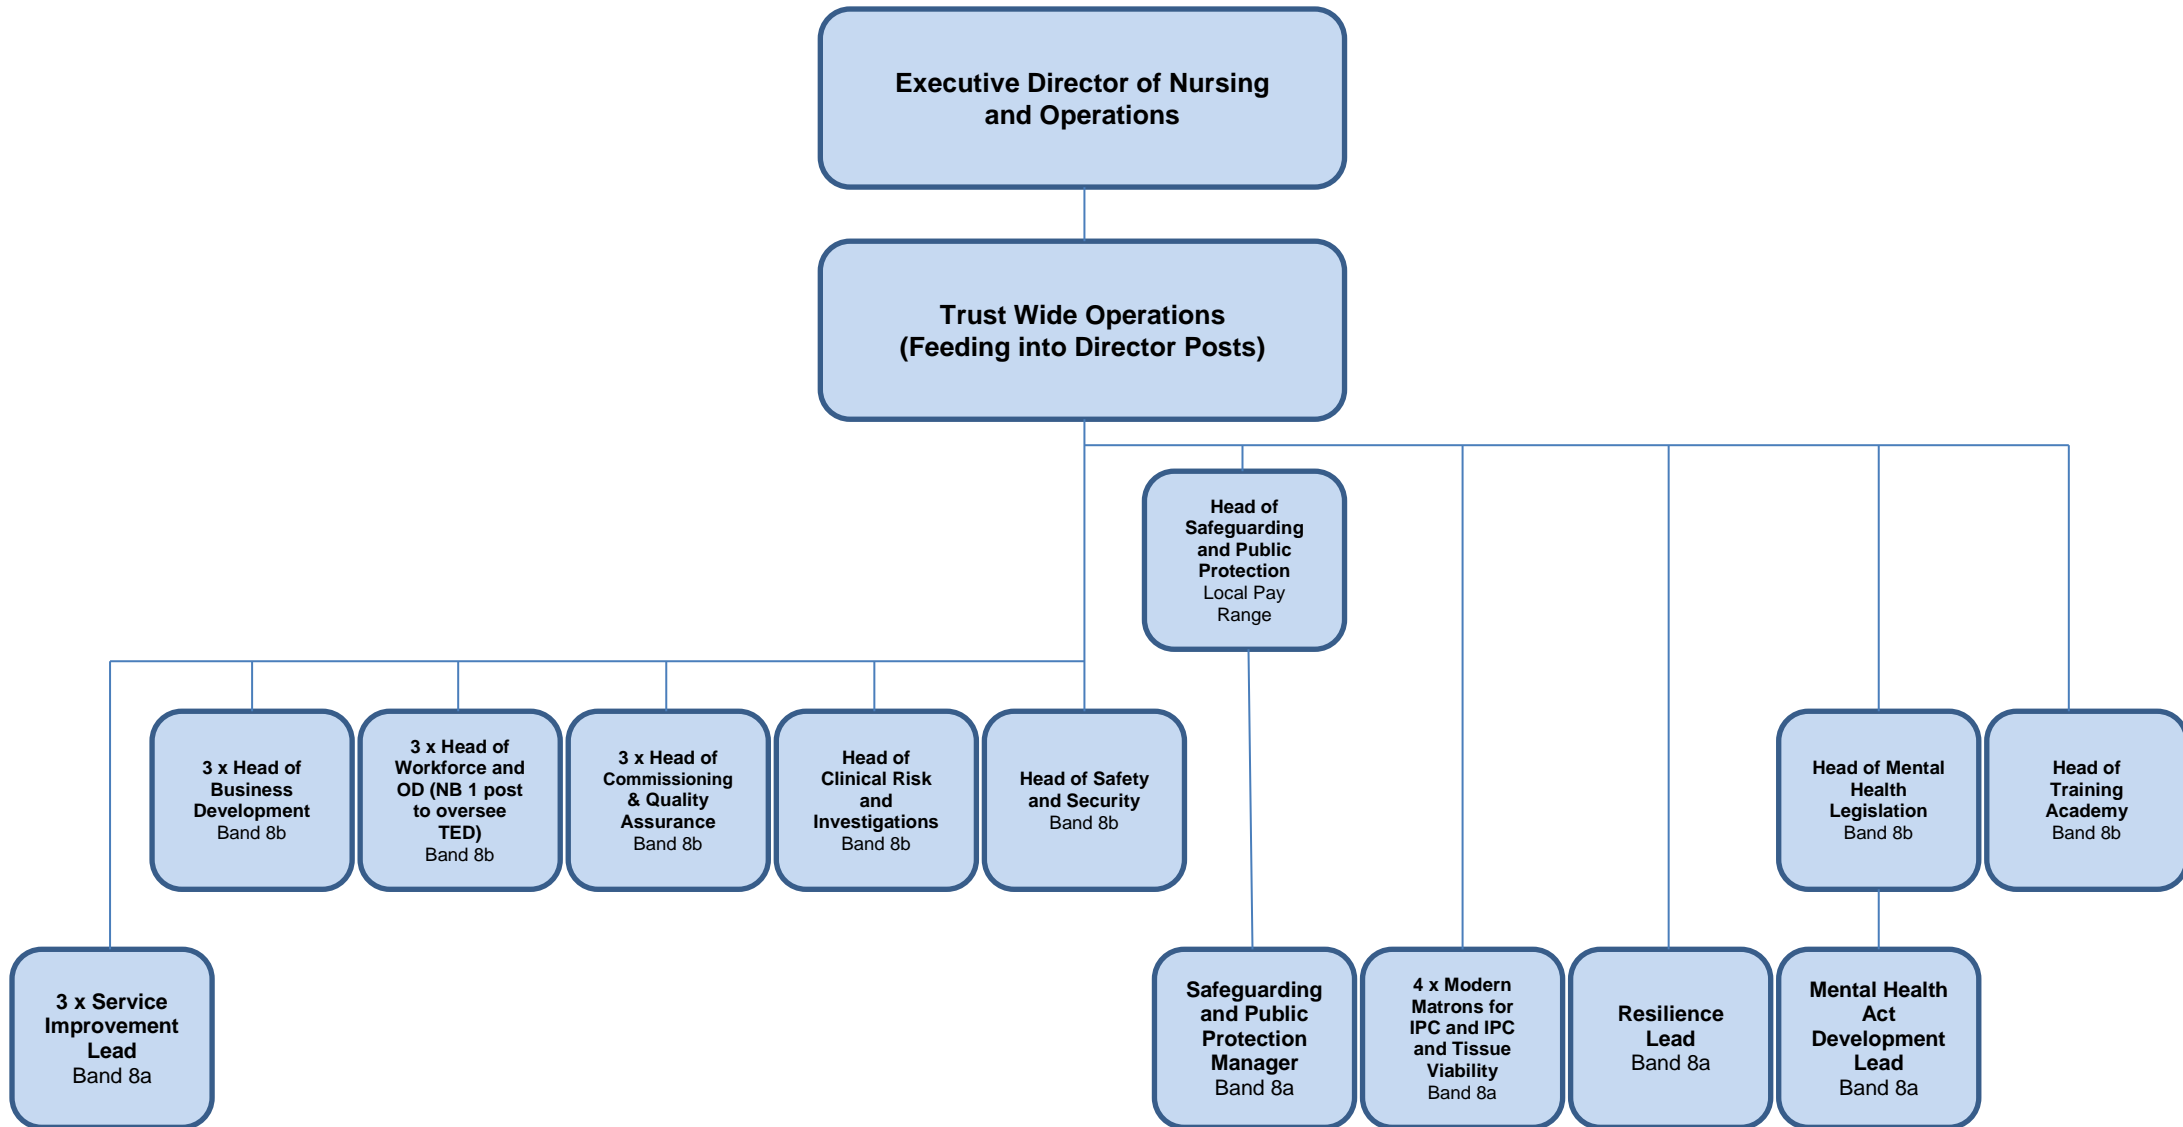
Executive Director of Nursing and Operations

Trust Wide Operations
(Feeding into Director Posts)

Head of Safeguarding and Public Protection
Local Pay Range

3 x Head of Business Development
Band 8b

3 x Head of Workforce and OD (NB 1 post to oversee TED)
Band 8b

3 x Head of Commissioning & Quality Assurance
Band 8b

Head of Clinical Risk and Investigations
Band 8b

Head of Safety and Security
Band 8b

Head of Mental Health Legislation
Band 8b

Head of Training Academy
Band 8b

3 x Service Improvement Lead
Band 8a

Safeguarding and Public Protection Manager
Band 8a

4 x Modern Matrons for IPC and IPC and Tissue Viability
Band 8a

Resilience Lead
Band 8a

Mental Health Act Development Lead
Band 8a